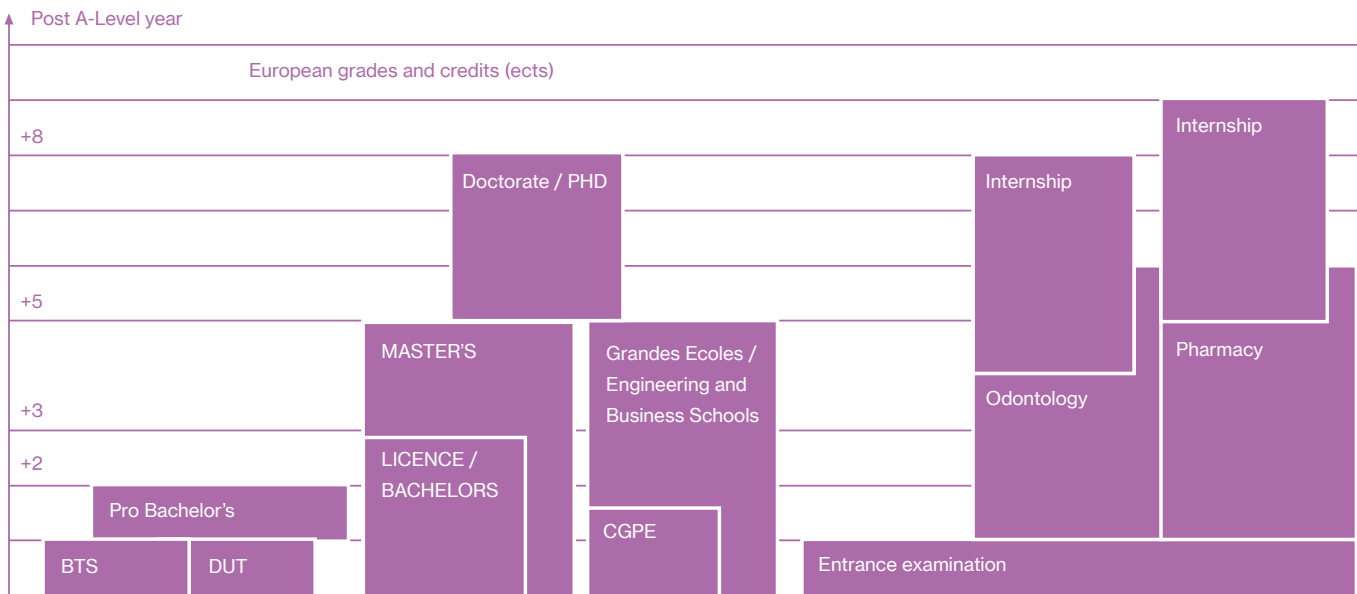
Post A-Level year

European grades and credits (ects)

+8

+5

+3

+2

Doctorate / PHD

Internship

Internship

MASTER'S

Grandes Ecoles / Engineering and Business Schools

Pharmacy

Odontology

LICENCE / BACHELORS

Pro Bachelor's

CGPE

BTS

DUT

Entrance examination